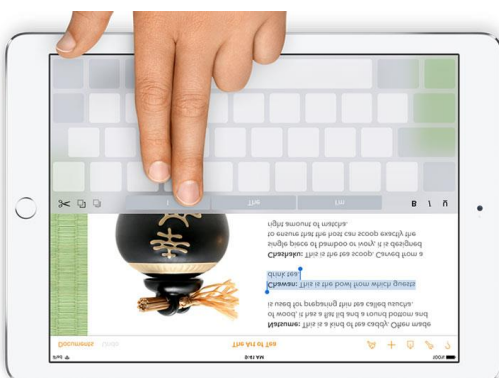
right amount of matcha.

Chashaku: This is the tea scoop. Carved from a single piece of bamboo or ivory, it is designed so that the host can scoop exactly the

Chawan: This is the bowl from which guests drink tea.

is used for preparing thin tea called usucha.

of wood, it has a lid and a round bottom and

Natsume: This is a kind of tea caddy. Often made

B I U

The

The

I

Documents

The Art of Tea